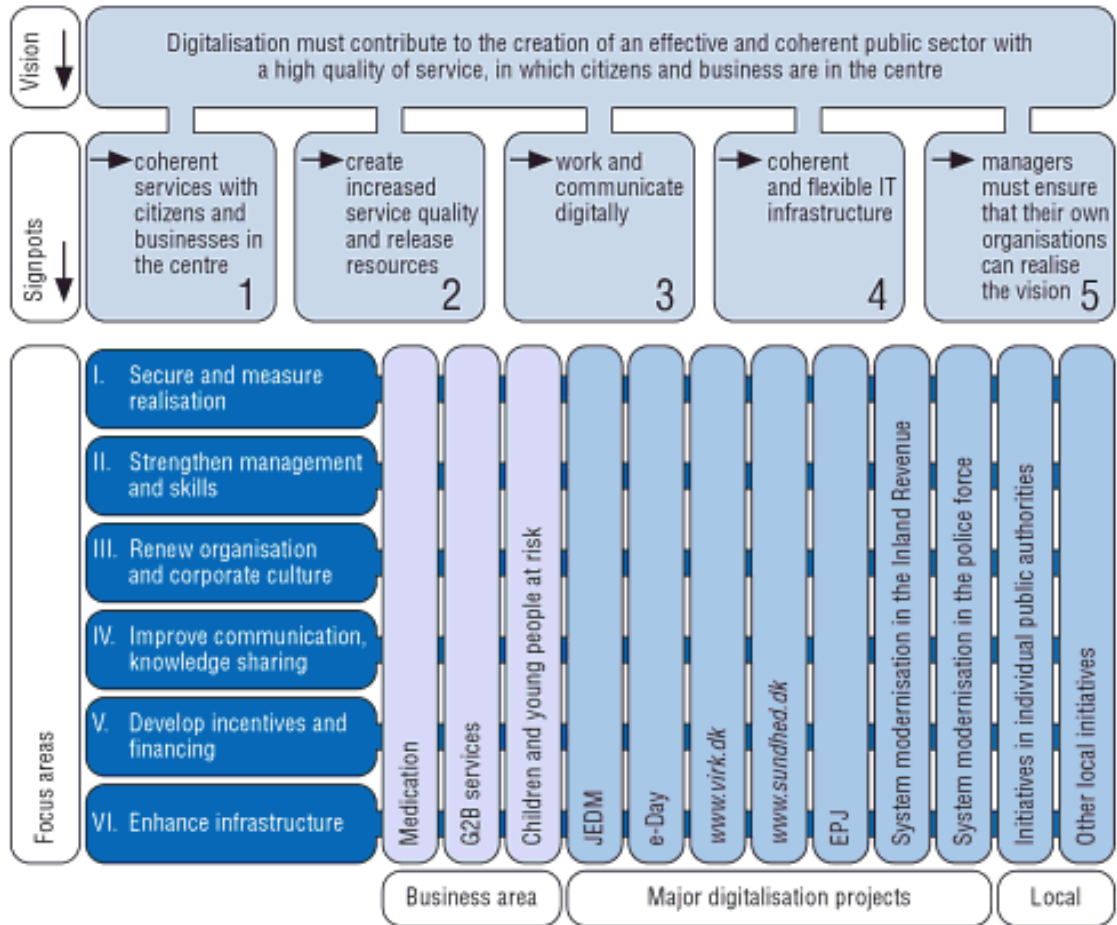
Vision

Digitalisation must contribute to the creation of an effective and coherent public sector with a high quality of service, in which citizens and business are in the centre

Signpots

coherent services with citizens and businesses in the centre 1

create increased service quality and release resources 2

work and communicate digitally 3

coherent and flexible IT infrastructure 4

managers must ensure that their own organisations can realise the vision 5

Focus areas

I. Secure and measure realisation

II. Strengthen management and skills

III. Renew organisation and corporate culture

IV. Improve communication, knowledge sharing

V. Develop incentives and financing

VI. Enhance infrastructure

Medication

G2B services

Children and young people at risk

JEDM

e-Day

www.virk.dk

www.sundhed.dk

EPJ

System modernisation in the Inland Revenue

System modernisation in the police force

Initiatives in individual public authorities

Other local initiatives

Business area

Major digitalisation projects

Local